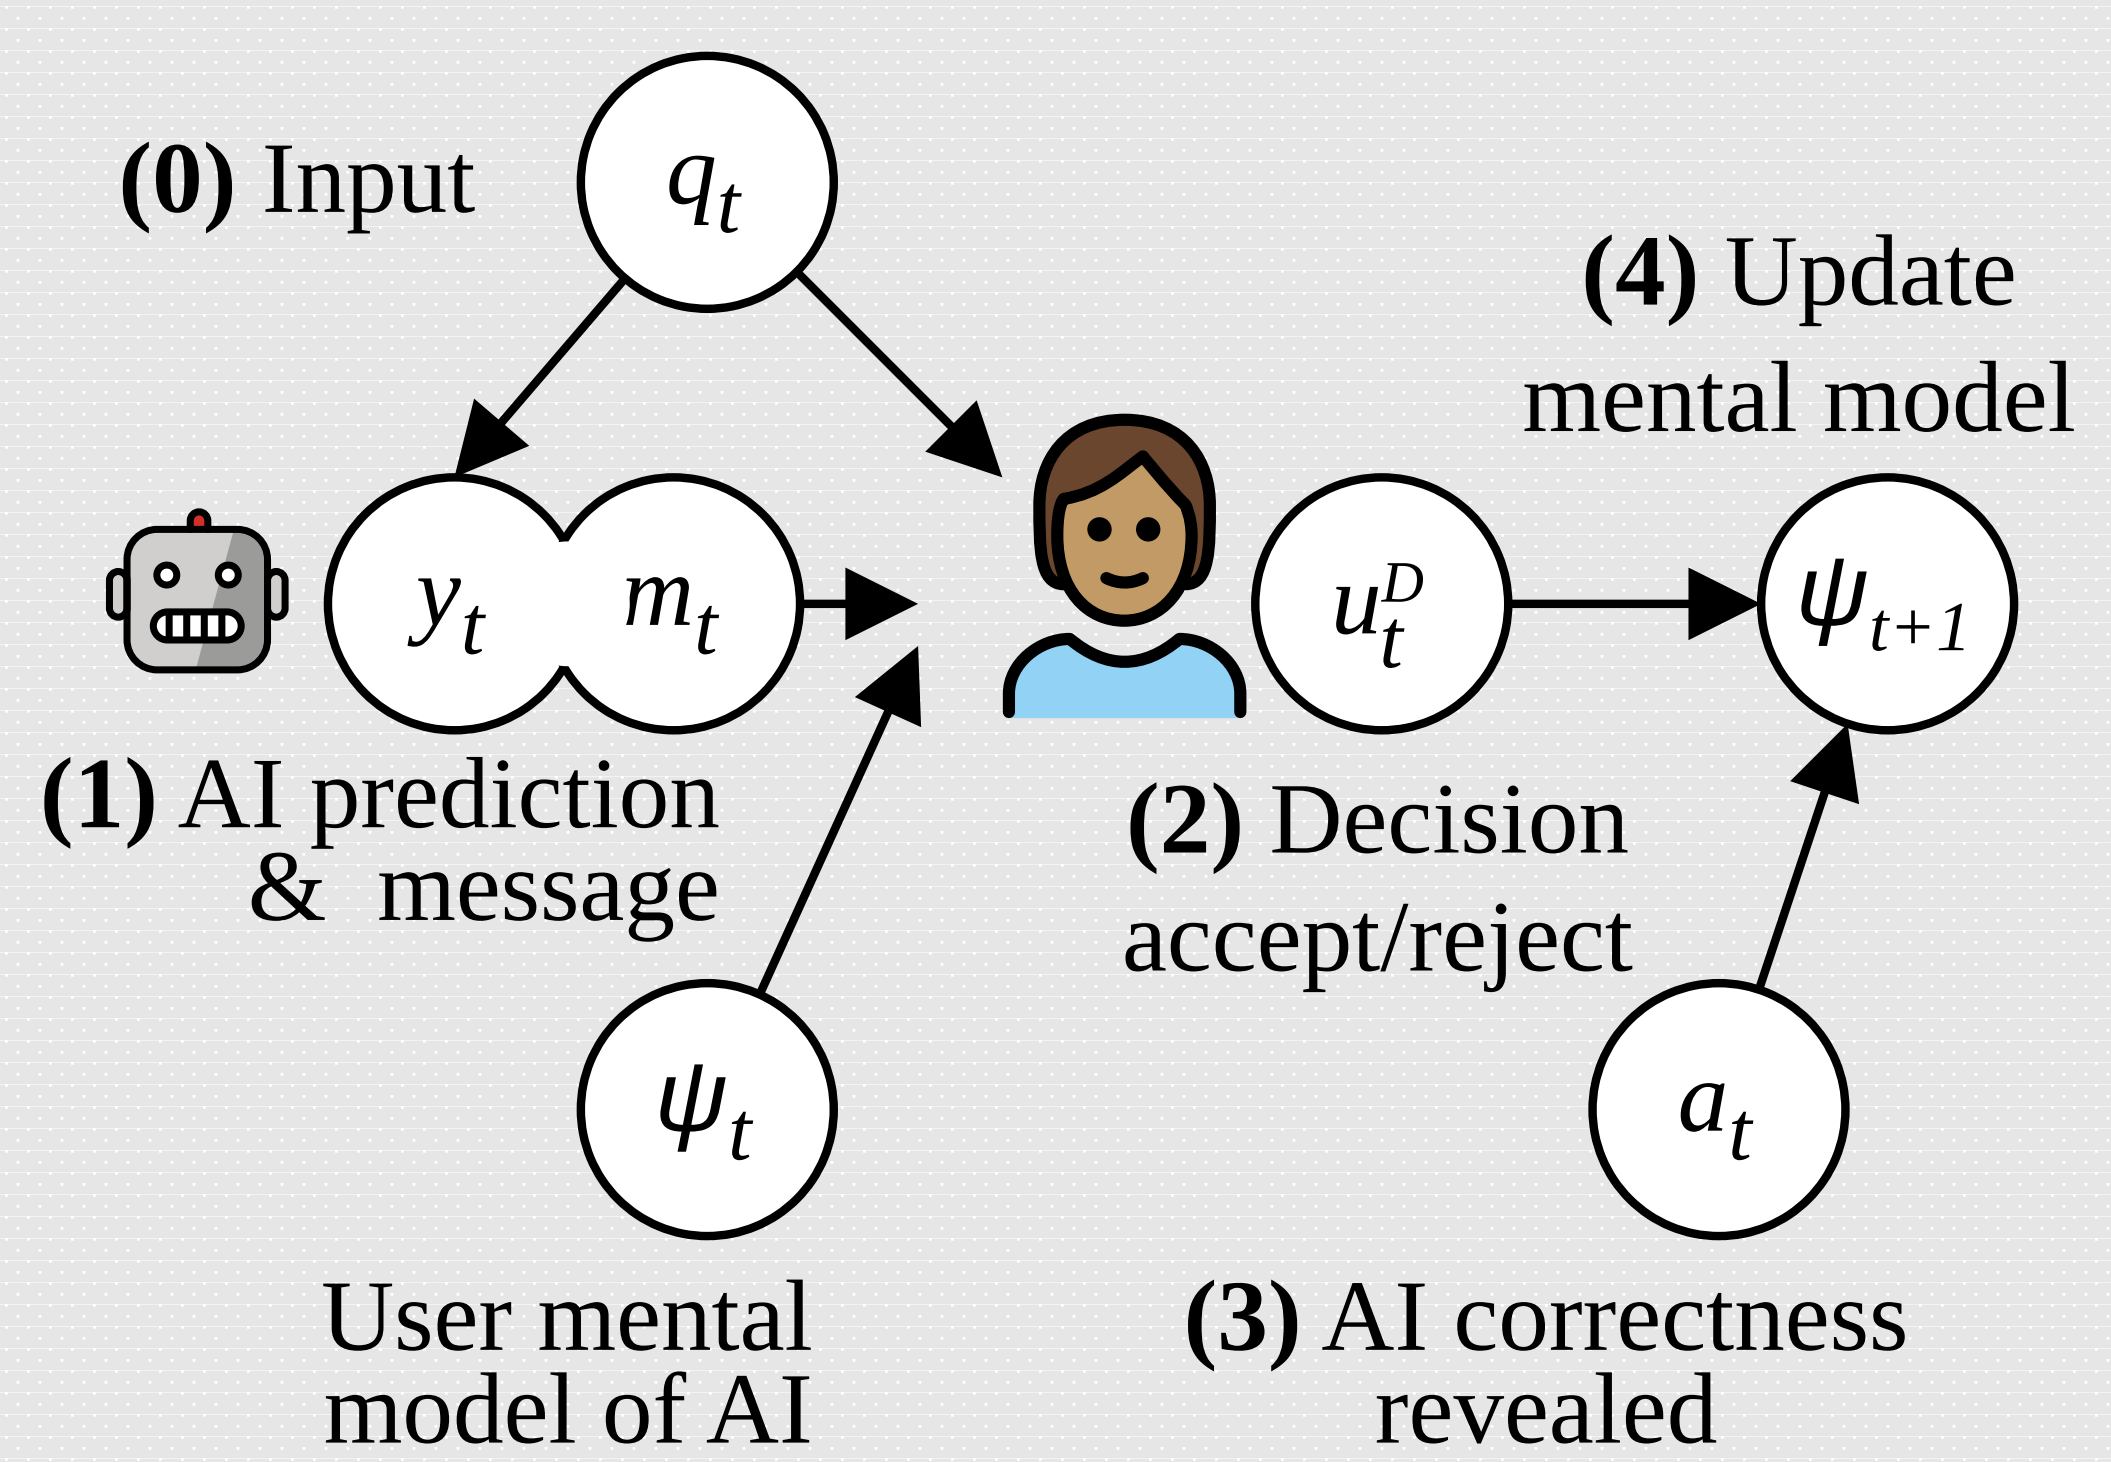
(0) Input

$q_t$

(4) Update mental model

$y_t$ $m_t$

$u_t^D$

$\psi_{t+1}$

(1) AI prediction & message

(2) Decision accept/reject

$\psi_t$

$a_t$

User mental model of AI

(3) AI correctness revealed